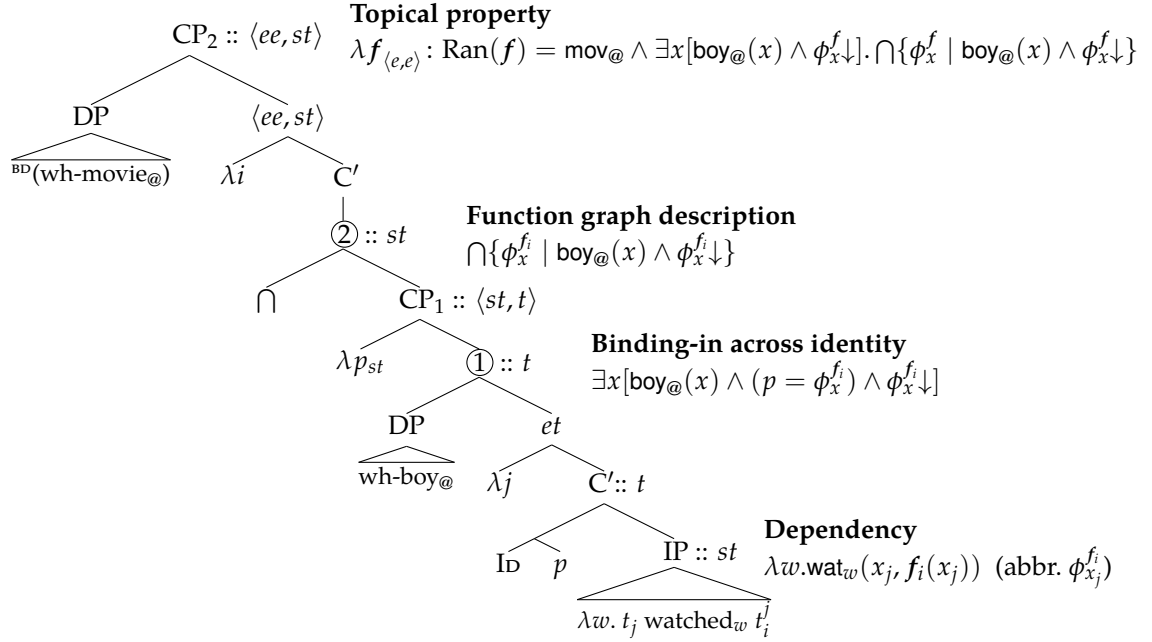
$CP_2 :: \langle ee, st \rangle$ **Topical property**
$\lambda f_{\langle e,e \rangle}: \text{Ran}(f) = \text{mov}_@ \wedge \exists x[\text{boy}_@(x) \wedge \phi^f_x\downarrow]. \bigcap\{\phi^f_x \mid \text{boy}_@(x) \wedge \phi^f_x\downarrow\}$

DP

$^{\text{BD}}$(wh-movie$_@$)

$\langle ee, st \rangle$

$\lambda i$

C′

**Function graph description**
$\bigcap\{\phi^{f_i}_x \mid \text{boy}_@(x) \wedge \phi^{f_i}_x\downarrow\}$

② :: $st$

$\bigcap$

$CP_1 :: \langle st, t \rangle$

$\lambda p_{st}$

① :: $t$

**Binding-in across identity**
$\exists x[\text{boy}_@(x) \wedge (p = \phi^{f_i}_x) \wedge \phi^{f_i}_x\downarrow]$

DP

wh-boy$_@$

$et$

$\lambda j$

C′:: $t$

I$_\text{D}$

$p$

IP :: $st$

$\lambda w.\ t_j$ watched$_w$ $t^j_i$

**Dependency**
$\lambda w.\text{wat}_w(x_j, f_i(x_j))$ (abbr. $\phi^{f_i}_{x_j}$)